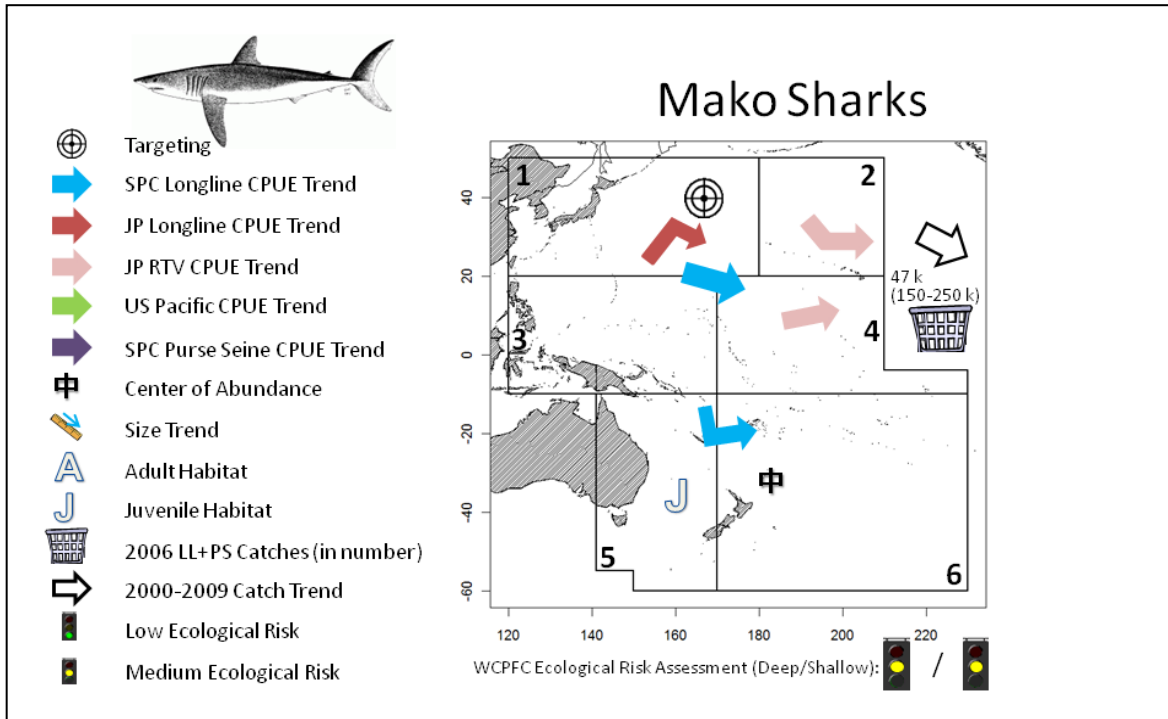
Mako Sharks

Targeting
SPC Longline CPUE Trend
JP Longline CPUE Trend
JP RTV CPUE Trend
US Pacific CPUE Trend
SPC Purse Seine CPUE Trend
中 Center of Abundance
Size Trend
A Adult Habitat
J Juvenile Habitat
2006 LL+PS Catches (in number)
2000-2009 Catch Trend
Low Ecological Risk
Medium Ecological Risk

1
2
3
4
5
6
47 k
(150-250 k)
J
中

40
20
0
-20
-40
-60

120 140 160 180 200 220

WCPFC Ecological Risk Assessment (Deep/Shallow): /